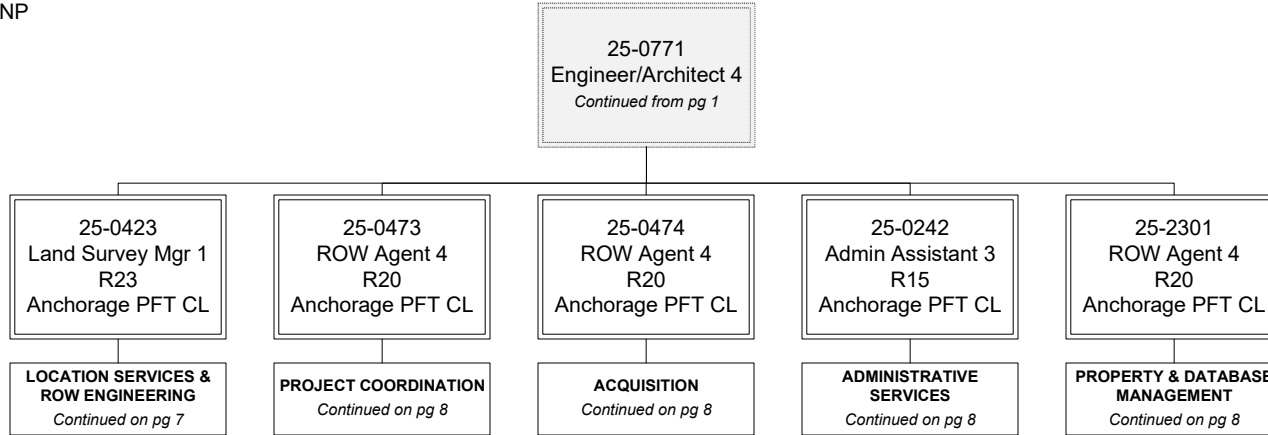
NP

25-0771
Engineer/Architect 4
*Continued from pg 1*

25-0423
Land Survey Mgr 1
R23
Anchorage PFT CL

LOCATION SERVICES & ROW ENGINEERING
*Continued on pg 7*

25-0473
ROW Agent 4
R20
Anchorage PFT CL

PROJECT COORDINATION
*Continued on pg 8*

25-0474
ROW Agent 4
R20
Anchorage PFT CL

ACQUISITION
*Continued on pg 8*

25-0242
Admin Assistant 3
R15
Anchorage PFT CL

ADMINISTRATIVE SERVICES
*Continued on pg 8*

25-2301
ROW Agent 4
R20
Anchorage PFT CL

PROPERTY & DATABASE MANAGEMENT
*Continued on pg 8*